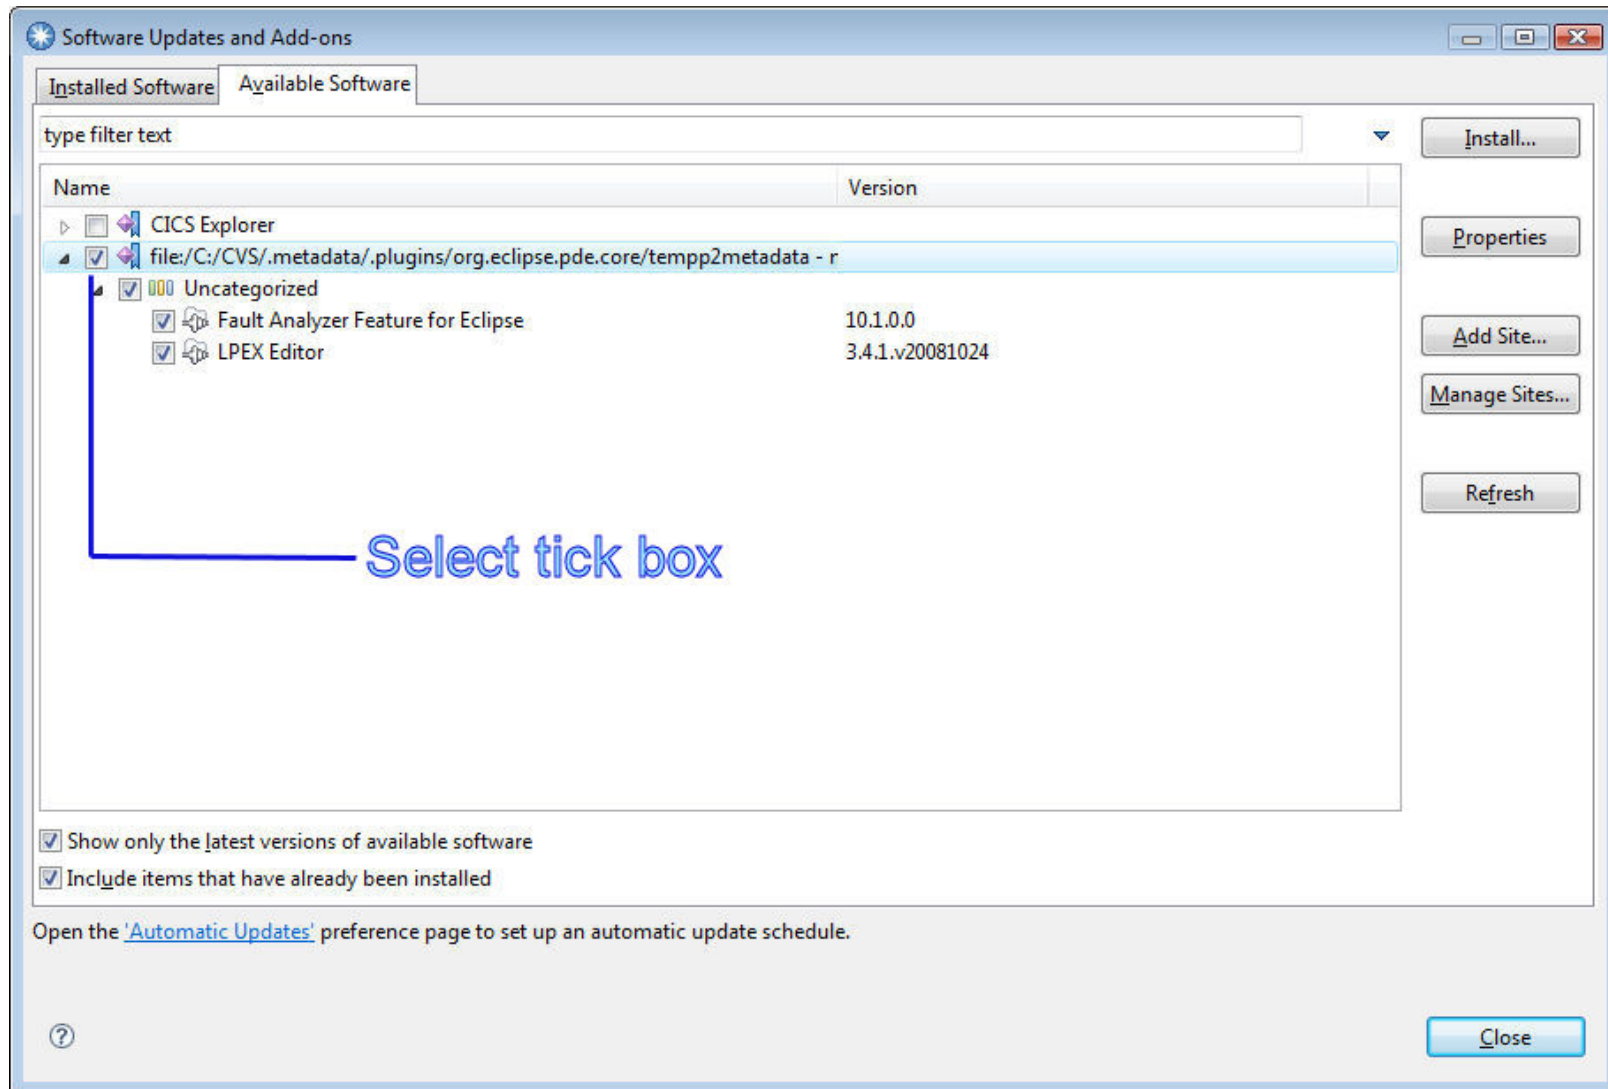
Software Updates and Add-ons

Installed Software | Available Software

type filter text

Install...

| Name | Version |
|---|---|
| CICS Explorer | |
| file:/C:/CVS/.metadata/.plugins/org.eclipse.pde.core/tempp2metadata - r | |
| Uncategorized | |
| Fault Analyzer Feature for Eclipse | 10.1.0.0 |
| LPEX Editor | 3.4.1.v20081024 |

Properties

Add Site...

Manage Sites...

Refresh

Select tick box

Show only the latest versions of available software

Include items that have already been installed

Open the 'Automatic Updates' preference page to set up an automatic update schedule.

?

Close